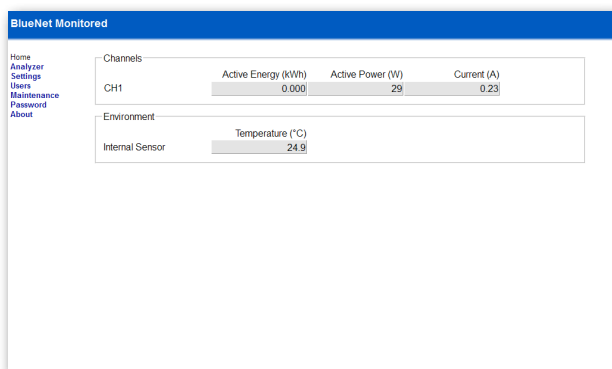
BlueNet Monitored

Home
Analyzer
Settings
Users
Maintenance
Password
About

Channels

| | Active Energy (kWh) | Active Power (W) | Current (A) |
|---|---|---|---|
| CH1 | 0.000 | 29 | 0.23 |

Environment

| | Temperature (°C) |
|---|---|
| Internal Sensor | 24.9 |